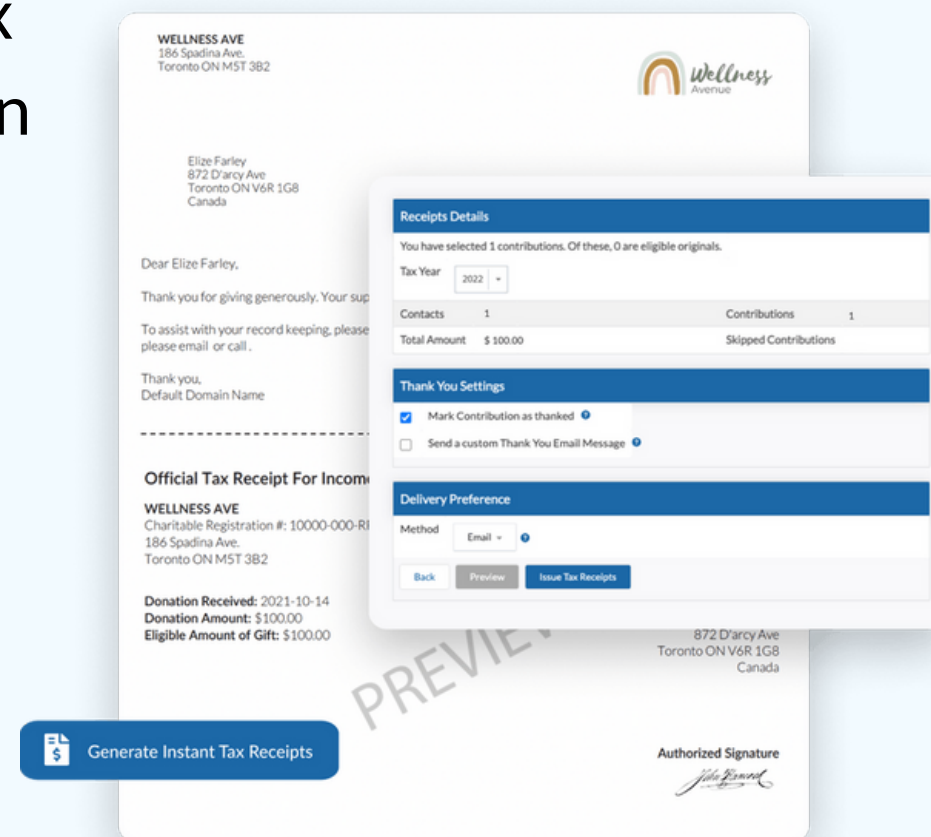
x
n

WELLNESS AVE
186 Spadina Ave.
Toronto ON M5T 3B2

Wellness Avenue

Elize Farley
872 D'arcy Ave
Toronto ON V6R 1G8
Canada

Dear Elize Farley,

Thank you for giving generously. Your sup

To assist with your record keeping, please
please email or call .

Thank you,
Default Domain Name

Official Tax Receipt For Incom

WELLNESS AVE
Charitable Registration #: 10000-000-R
186 Spadina Ave.
Toronto ON M5T 3B2

Donation Received: 2021-10-14
Donation Amount: $100.00
Eligible Amount of Gift: $100.00

PREVIE

872 D'arcy Ave
Toronto ON V6R 1G8
Canada

Authorized Signature

Receipts Details

You have selected 1 contributions. Of these, 0 are eligible originals.

Tax Year 2022

| Contacts | 1 | Contributions | 1 |
|---|---|---|---|
| Total Amount | $ 100.00 | Skipped Contributions | |

Thank You Settings

Mark Contribution as thanked

Send a custom Thank You Email Message

Delivery Preference

Method Email

Back Preview Issue Tax Receipts

Generate Instant Tax Receipts